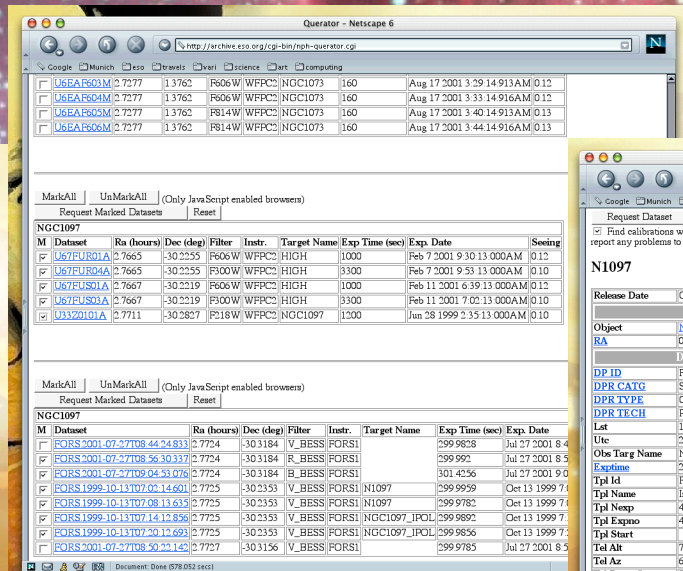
Querator - Netscape 6

http://archive.eso.org/cgi-bin/nph-querator.cgi

Google Munich eso travels vari science art computing

| | U6EAF603M | 2.7277 | 1.3762 | F606W | WFPC2 | NGC1073 | 160 | Aug 17 2001 3:29:14:913AM | 0.12 |
|---|---|---|---|---|---|---|---|---|---|
| | U6EAF604M | 2.7277 | 1.3762 | F606W | WFPC2 | NGC1073 | 160 | Aug 17 2001 3:33:14:916AM | 0.12 |
| | U6EAF605M | 2.7277 | 1.3762 | F814W | WFPC2 | NGC1073 | 160 | Aug 17 2001 3:40:14:913AM | 0.13 |
| | U6EAF606M | 2.7277 | 1.3762 | F814W | WFPC2 | NGC1073 | 160 | Aug 17 2001 3:44:14:916AM | 0.13 |

MarkAll UnMarkAll (Only JavaScript enabled browsers)
Request Marked Datasets Reset

NGC1097

| M | Dataset | Ra (hours) | Dec (deg) | Filter | Instr. | Target Name | Exp Time (sec) | Exp. Date | Seeing |
|---|---|---|---|---|---|---|---|---|---|
| | U67FUR01A | 2.7665 | -30.2255 | F606W | WFPC2 | HIGH | 1000 | Feb 7 2001 9:30:13:000AM | 0.12 |
| | U67FUR04A | 2.7665 | -30.2255 | F300W | WFPC2 | HIGH | 3300 | Feb 7 2001 9:53:13:000AM | 0.12 |
| | U67FUS01A | 2.7667 | -30.2219 | F606W | WFPC2 | HIGH | 1000 | Feb 11 2001 6:39:13:000AM | 0.12 |
| | U67FUS03A | 2.7667 | -30.2219 | F300W | WFPC2 | HIGH | 3300 | Feb 11 2001 7:02:13:000AM | 0.10 |
| | U33Z0101A | 2.7711 | -30.2827 | F218W | WFPC2 | NGC1097 | 1200 | Jun 28 1999 2:35:13:000AM | 0.10 |

MarkAll UnMarkAll (Only JavaScript enabled browsers)
Request Marked Datasets Reset

NGC1097

| M | Dataset | Ra (hours) | Dec (deg) | Filter | Instr. | Target Name | Exp Time (sec) | Exp. Date |
|---|---|---|---|---|---|---|---|---|
| | FORS.2001-07-27T08:44:24.833 | 2.7724 | -30.3184 | V_BESS | FORS1 | | 299.9828 | Jul 27 2001 8:4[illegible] |
| | FORS.2001-07-27T08:56:30.337 | 2.7724 | -30.3184 | R_BESS | FORS1 | | 299.992 | Jul 27 2001 8:5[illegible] |
| | FORS.2001-07-27T09:04:53.076 | 2.7724 | -30.3184 | B_BESS | FORS1 | | 301.4256 | Jul 27 2001 9:0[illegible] |
| | FORS.1999-10-13T07:02:14.601 | 2.7725 | -30.2353 | V_BESS | FORS1 | N1097 | 299.9959 | Oct 13 1999 7:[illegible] |
| | FORS.1999-10-13T07:08:13.635 | 2.7725 | -30.2353 | R_BESS | FORS1 | N1097 | 299.9782 | Oct 13 1999 7:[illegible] |
| | FORS.1999-10-13T07:14:12.856 | 2.7725 | -30.2353 | V_BESS | FORS1 | NGC1097_IPOL | 299.9892 | Oct 13 1999 7:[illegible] |
| | FORS.1999-10-13T07:20:12.693 | 2.7725 | -30.2353 | V_BESS | FORS1 | NGC1097_IPOL | 299.9856 | Oct 13 1999 7:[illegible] |
| | FORS.2001-07-27T08:50:22.142 | 2.7727 | -30.3156 | V_BESS | FORS1 | | 299.9785 | Jul 27 2001 8:5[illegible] |

Document: Done (578.052 secs)

Google Munich
Request Dataset
Find calibrations w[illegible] report any problems to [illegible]

N1097

| Release Date | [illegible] |
|---|---|
| Object | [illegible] |
| RA | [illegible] |
| DP ID | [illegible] |
| DPR CATG | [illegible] |
| DPR TYPE | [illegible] |
| DPR TECH | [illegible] |
| Lst | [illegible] |
| Utc | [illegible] |
| Obs Targ Name | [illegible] |
| Exptime | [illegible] |
| Tpl Id | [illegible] |
| Tpl Name | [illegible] |
| Tpl Nexp | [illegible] |
| Tpl Expno | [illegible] |
| Tpl Start | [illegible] |
| Tel Alt | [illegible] |
| Tel Az | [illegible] |